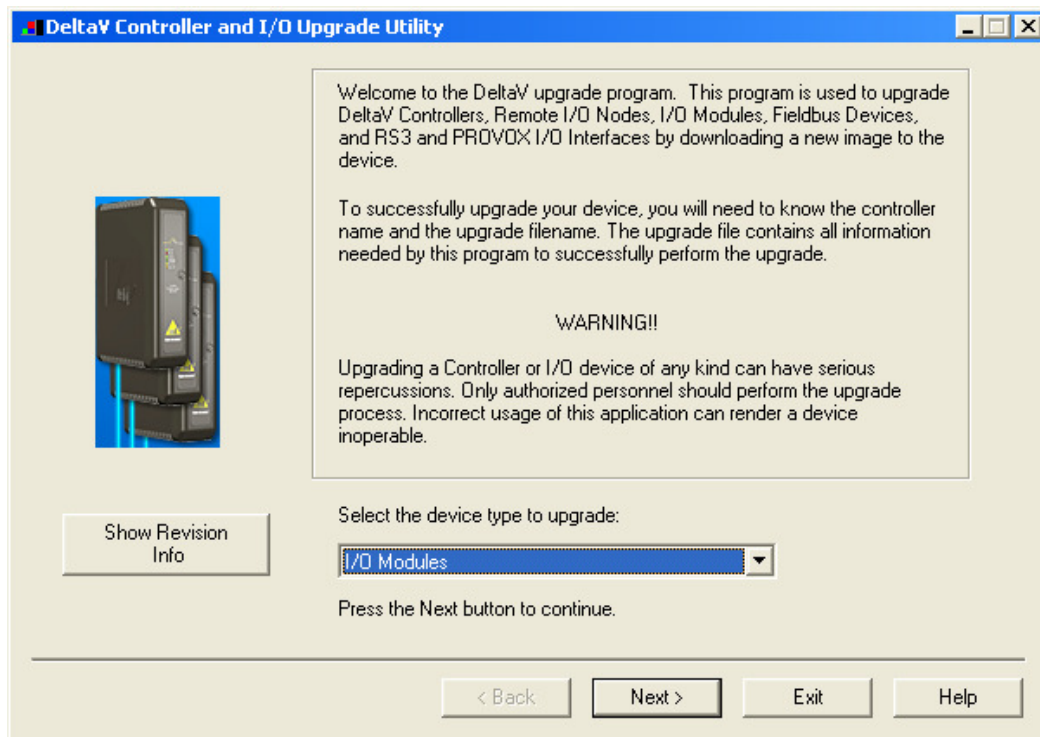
DeltaV Controller and I/O Upgrade Utility

Welcome to the DeltaV upgrade program. This program is used to upgrade DeltaV Controllers, Remote I/O Nodes, I/O Modules, Fieldbus Devices, and RS3 and PROVOX I/O Interfaces by downloading a new image to the device.

To successfully upgrade your device, you will need to know the controller name and the upgrade filename. The upgrade file contains all information needed by this program to successfully perform the upgrade.

WARNING!!

Upgrading a Controller or I/O device of any kind can have serious repercussions. Only authorized personnel should perform the upgrade process. Incorrect usage of this application can render a device inoperable.

Show Revision Info

Select the device type to upgrade:

I/O Modules

Press the Next button to continue.

< Back

Next >

Exit

Help